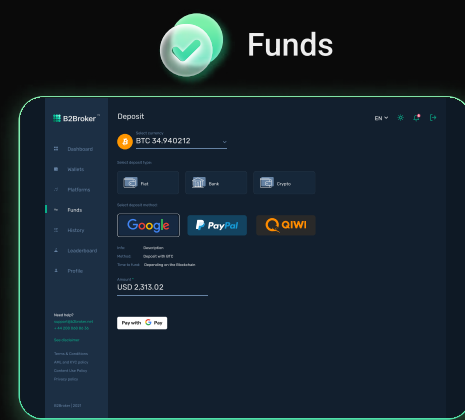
Funds

B2Broker

Dashboard
Wallets
Platforms
Funds
History
Leaderboard
Profile

Need help?
support@b2broker.com
+44 000 000 00 00

See Disclaimer

Terms & Conditions
AML and KYC policy
Cookies Use Policy
Privacy policy

B2Broker | 2021

Deposit

EN

Select currency
BTC 34.940212

Select deposit type
Fiat
Bank
Crypto

Select deposit method
Google
PayPal
QIWI

Info	Description
Method	Deposit with BTC
Time to fund	Depending on the Blockchain

Amount
USD 2,313.02

Pay with G Pay